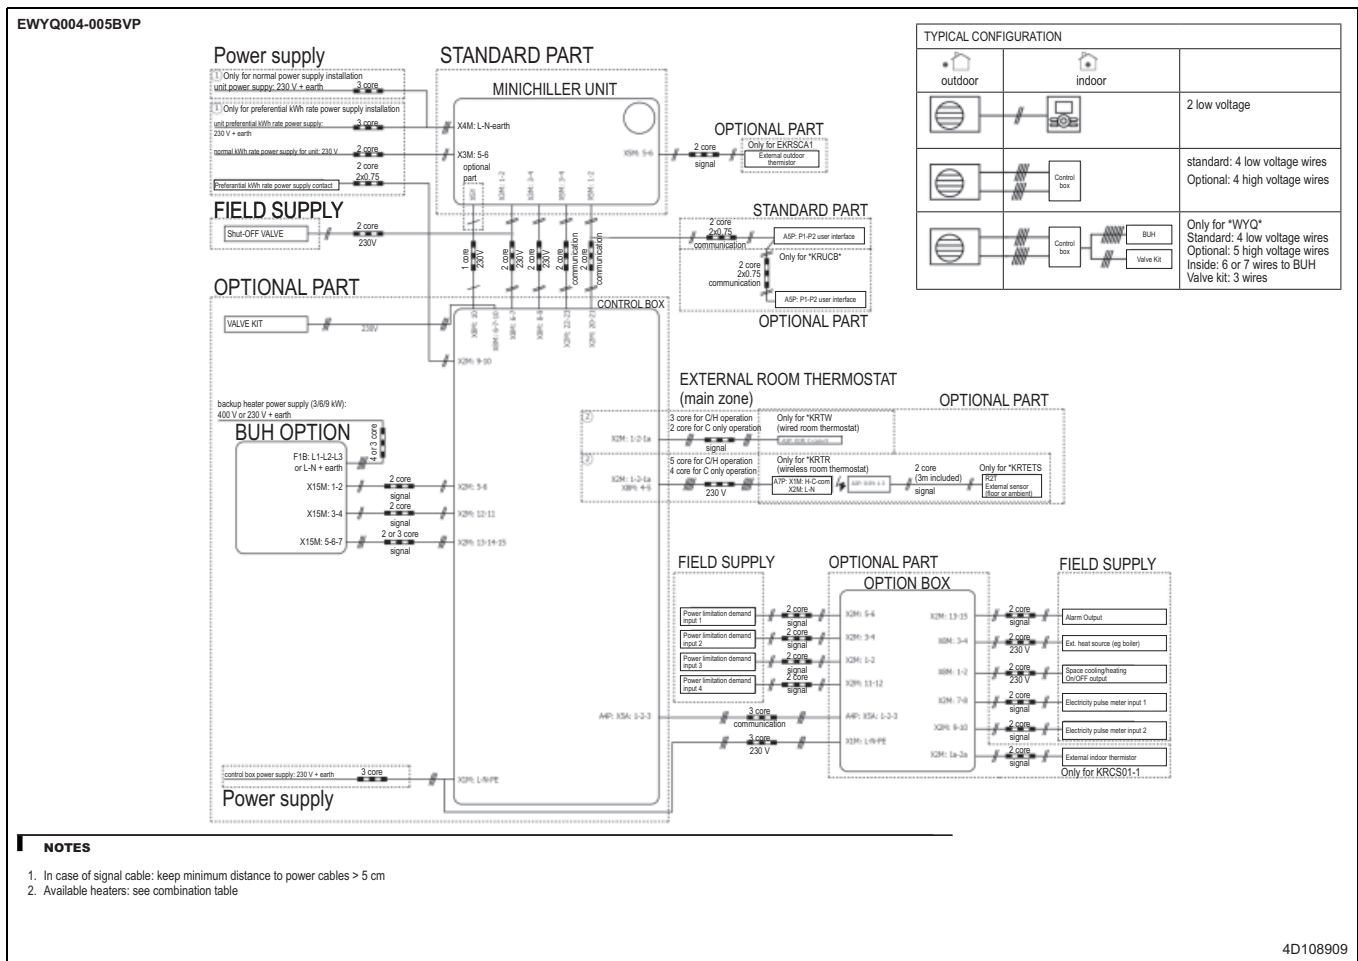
EWYQ004-005BVP

Power supply
1 Only for normal power supply installation
unit power supply: 230 V + earth
3 core
1 Only for preferential kWh rate power supply installation
unit preferential kWh rate power supply: 230 V + earth
3 core
normal kWh rate power supply for unit: 230 V
2 core
2 core
2x0.75
Preferential kWh rate power supply contact

STANDARD PART
MINICHILLER UNIT
X4M: L-N-earth
X3M: 5-6
optional part
X5M: 5-6

OPTIONAL PART
2 core
signal
Only for EKRSCA1
External outdoor thermistor

FIELD SUPPLY
Shut-OFF VALVE
2 core
230V

STANDARD PART
2 core
2x0.75
communication
A5P: P1-P2 user interface
Only for *KRUCB*
2 core
2x0.75
communication
A5P: P1-P2 user interface
OPTIONAL PART

1 core 230V
2 core 230V
2 core 230V
2 core communication
2 core communication

OPTIONAL PART
CONTROL BOX
VALVE KIT
230V
X2M: 9-10

backup heater power supply (3/6/9 kW):
400 V or 230 V + earth
4 or 3 core
BUH OPTION
F1B: L1-L2-L3 or L-N + earth
X15M: 1-2
2 core
signal
X2M: 5-6
X15M: 3-4
2 core
signal
X2M: 12-11
X15M: 5-6-7
2 or 3 core
signal
X2M: 13-14-15

EXTERNAL ROOM THERMOSTAT
(main zone)
OPTIONAL PART
2
X2M: 1-2-1a
3 core for C/H operation
2 core for C only operation
signal
Only for *KRTW
(wired room thermostat)
2
X2M: 1-2-1a
X8M: 4-5
5 core for C/H operation
4 core for C only operation
230 V
Only for *KRTR
(wireless room thermostat)
A7P: X1M: H-C-com
X2M: L-N
2 core
(3m included)
signal
Only for *KRTETS
R2T
External sensor
(floor or ambient)

FIELD SUPPLY
Power limitation demand input 1
Power limitation demand input 2
Power limitation demand input 3
Power limitation demand input 4
2 core
signal
2 core
signal
2 core
signal
2 core
signal

OPTIONAL PART
OPTION BOX
X2M: 5-6
X2M: 3-4
X2M: 1-2
X2M: 11-12
A4P: X5A: 1-2-3
X1M: L-N-PE
X2M: 13-15
X8M: 3-4
X8M: 1-2
X2M: 7-8
X2M: 9-10
X2M: 1a-2a

FIELD SUPPLY
2 core
signal
Alarm Output
2 core
230 V
Ext. heat source (eg boiler)
2 core
230 V
Space cooling/heating On/OFF output
2 core
signal
Electricity pulse meter input 1
2 core
signal
Electricity pulse meter input 2
2 core
signal
External indoor thermistor
Only for KRCS01-1

A4P: X5A: 1-2-3
3 core
communication
3 core
230 V

control box power supply: 230 V + earth
3 core
X1M: L-N-PE
Power supply

TYPICAL CONFIGURATION
outdoor
indoor
2 low voltage
Control box
standard: 4 low voltage wires
Optional: 4 high voltage wires
Control box
BUH
Valve Kit
Only for *WYQ*
Standard: 4 low voltage wires
Optional: 5 high voltage wires
Inside: 6 or 7 wires to BUH
Valve kit: 3 wires

NOTES
1. In case of signal cable: keep minimum distance to power cables > 5 cm
2. Available heaters: see combination table

4D108909